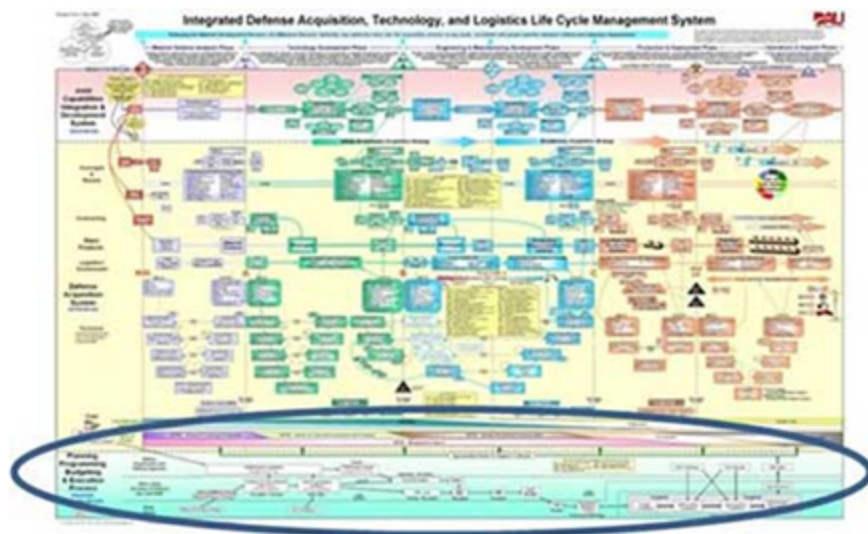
Integrated Defense Acquisition, Technology, and Logistics Life Cycle Management System

DAU

Joint Capabilities Integration & Development System

Defense Acquisition System

Planning Programming Budgeting & Execution Process

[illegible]